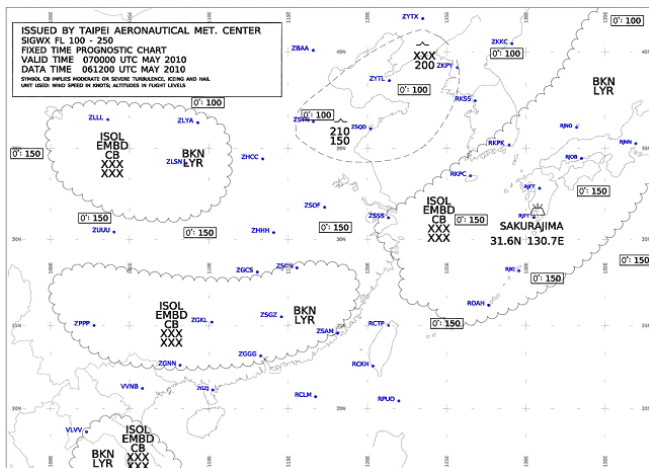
ISSUED BY TAIPEI AERONAUTICAL MET. CENTER
SIGWX FL 100 - 250
FIXED TIME PROGNOSTIC CHART
VALID TIME 070000 UTC MAY 2010
DATA TIME 061200 UTC MAY 2010
SYMBOL CB IMPLIES MODERATE OR SEVERE TURBULENCE, ICEING AND HAIL
UNIT USED: WIND SPEED IN KNOTS; ALTITUDES IN FLIGHT LEVELS

ZYTX
ZKKC
0° : 100
ZBAA
XXX
200
ZKPY
ZYTL
0° : 100
BKN
LYR
RKSS
0° : 100
ZLLL
ZLYA
ZSYW
210
150
ZSQD
RJNO
RJBB
RKPK
0° : 150
ISOL
EMBD
CB
XXX
XXX
BKN
LYR
ZLSN
ZHCC
RJOB
RKPC
RJFT
0° : 150
ZSOF
ISOL
EMBD
CB
XXX
XXX
0° : 150
ZSSS
SAKURAJIMA
31.6N 130.7E
ZUUU
0° : 150
ZHHH
0° : 150
RJFF
0° : 150
ZGCS
ZSCN
0° : 150
ROAH
ISOL
EMBD
CB
XXX
XXX
BKN
LYR
ZPPP
ZGKL
ZSGZ
RCTP
0° : 150
ZSAM
ZGNN
ZGGG
RCKH
VVNB
ZGSJ
RCLM
RPUO
VLVV
ISOL
EMBD
CB
XXX
BKN
LYR
XXX